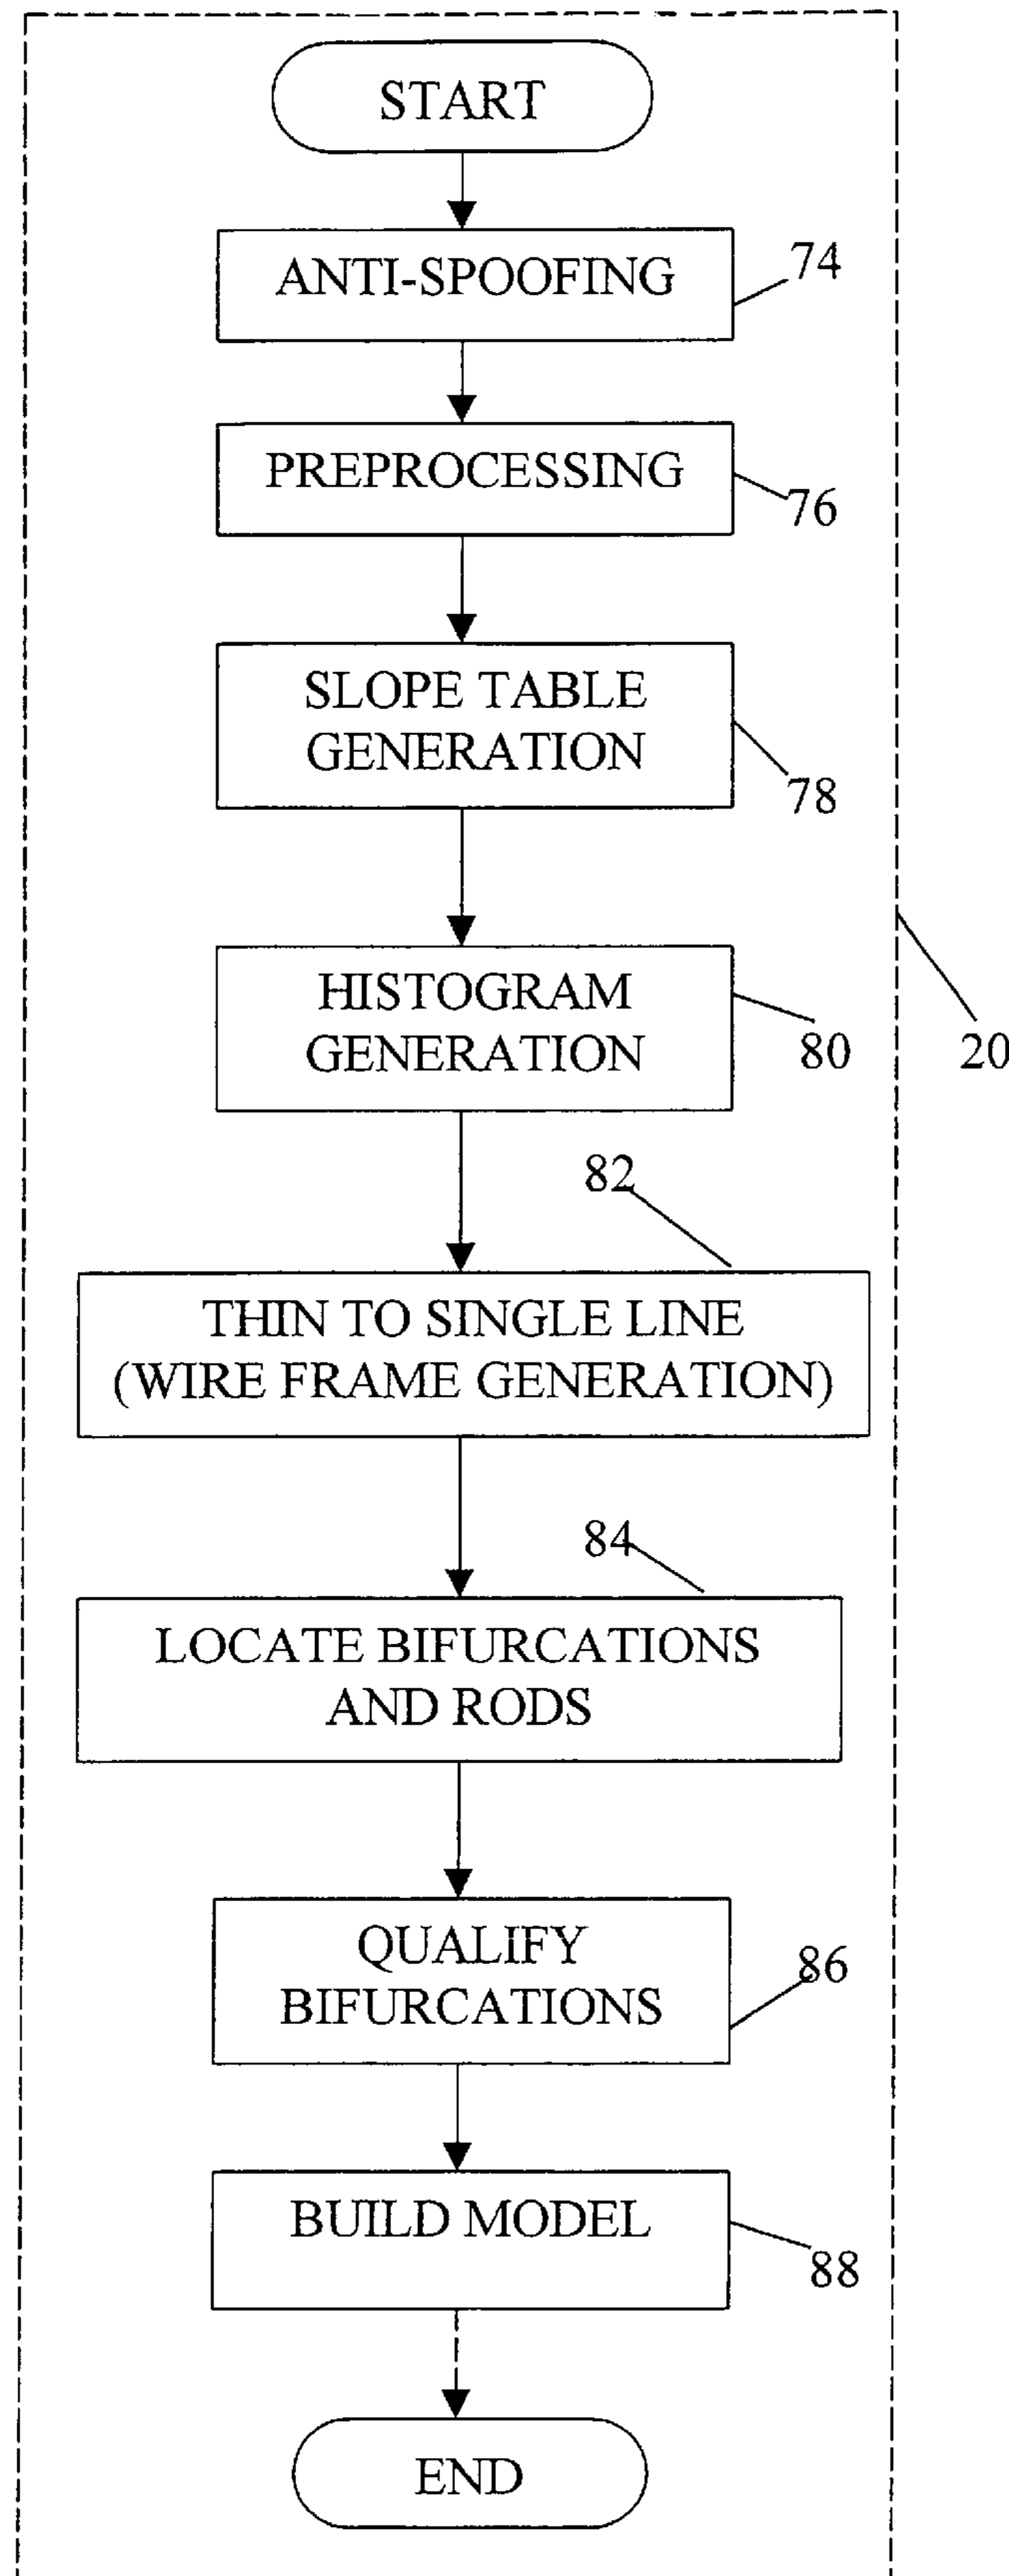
START

ANTI-SPOOFING

74

PREPROCESSING

76

SLOPE TABLE GENERATION

78

HISTOGRAM GENERATION

80

20

82

THIN TO SINGLE LINE (WIRE FRAME GENERATION)

84

LOCATE BIFURCATIONS AND RODS

QUALIFY BIFURCATIONS

86

BUILD MODEL

88

END